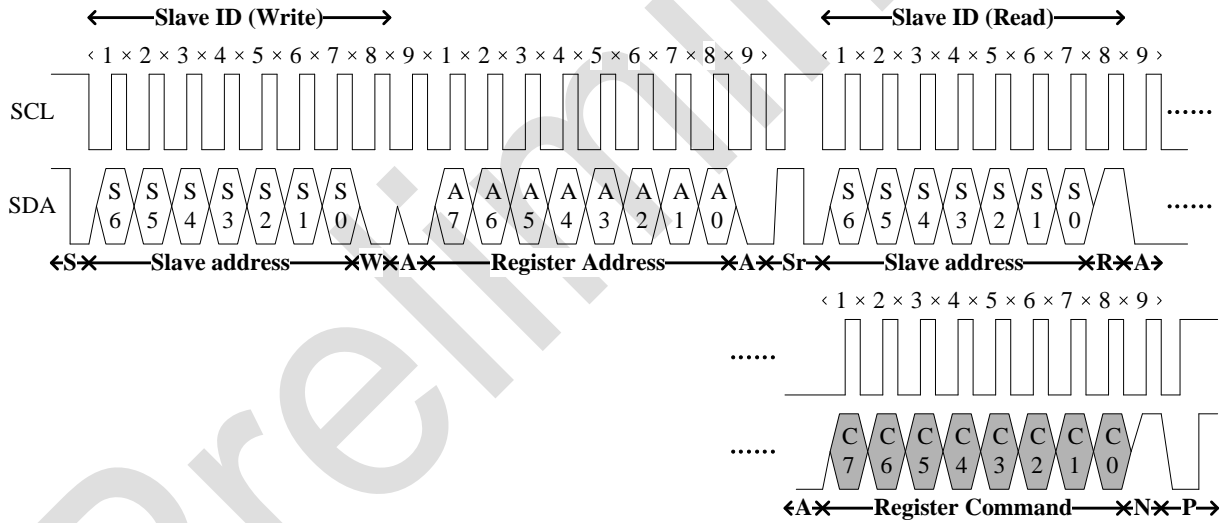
Slave ID (Write)

Slave ID (Read)

‹ 1 × 2 × 3 × 4 × 5 × 6 × 7 × 8 × 9 × 1 × 2 × 3 × 4 × 5 × 6 × 7 × 8 × 9 ›

‹ 1 × 2 × 3 × 4 × 5 × 6 × 7 × 8 × 9 ›

SCL

......

SDA

S 6 S 5 S 4 S 3 S 2 S 1 S 0

A 7 A 6 A 5 A 4 A 3 A 2 A 1 A 0

S 6 S 5 S 4 S 3 S 2 S 1 S 0

......

S Slave address W A Register Address A Sr Slave address R A

‹ 1 × 2 × 3 × 4 × 5 × 6 × 7 × 8 × 9 ›

......

......

C 7 C 6 C 5 C 4 C 3 C 2 C 1 C 0

A Register Command N P

Preliminary